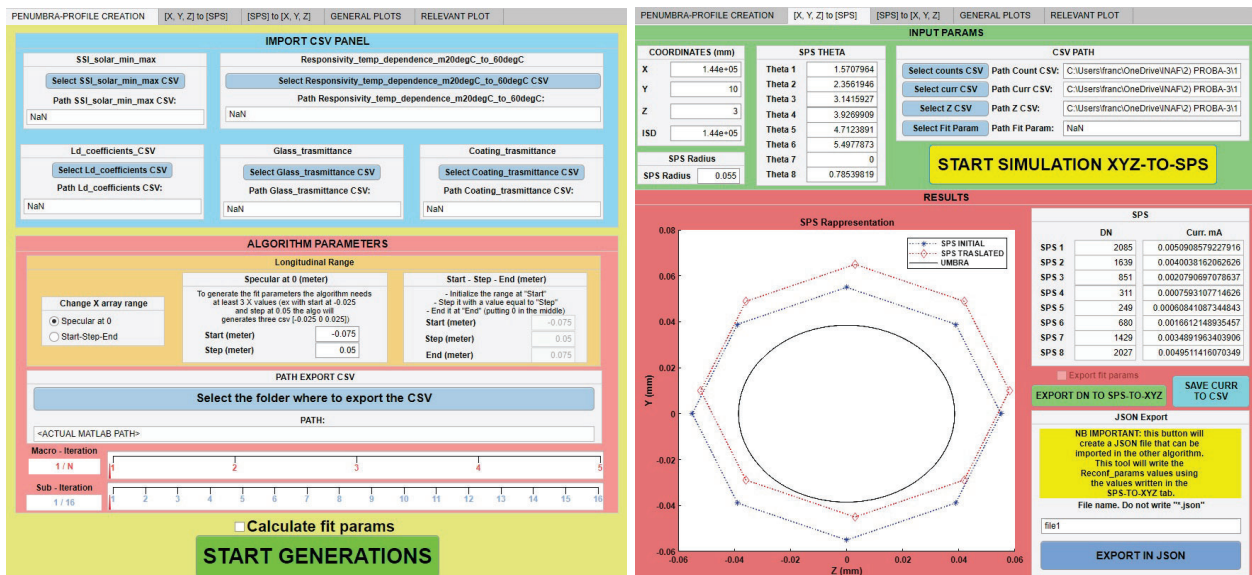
PENUMBRA-PROFILE CREATION | [X, Y, Z] to [SPS] | [SPS] to [X, Y, Z] | GENERAL PLOTS | RELEVANT PLOT

IMPORT CSV PANEL

SSI_solar_min_max
Select SSI_solar_min_max CSV
Path SSI_solar_min_max CSV:
NaN

Responsivity_temp_dependence_m20degC_to_60degC
Select Responsivity_temp_dependence_m20degC_to_60degC CSV
Path Responsivity_temp_dependence_m20degC_to_60degC:
NaN

Ld_coefficients_CSV
Select Ld_coefficients CSV
Path Ld_coefficients CSV:
NaN

Glass_trasmittance
Select Glass_trasmittance CSV
Path Glass_trasmittance CSV:
NaN

Coating_trasmittance
Select Coating_trasmittance CSV
Path Coating_trasmittance CSV:
NaN

ALGORITHM PARAMETERS

Longitudinal Range

Change X array range
Specular at 0
Start-Step-End

Specular at 0 (meter)
To generate the fit parameters the algorithm needs at least 3 X values (ex with start at -0.025 and step at 0.05 the algo will generates three csv [-0.025 0 0.025])
Start (meter) -0.075
Step (meter) 0.05

Start - Step - End (meter)
- Initialize the range at "Start"
- Step it with a value equal to "Step"
- End it at "End" (putting 0 in the middle)
Start (meter) -0.075
Step (meter) 0.05
End (meter) 0.075

PATH EXPORT CSV
Select the folder where to export the CSV
PATH:
<ACTUAL MATLAB PATH>

Macro - Iteration
1 / N
1 2 3 4 5

Sub - Iteration
1 / 16
1 2 3 4 5 6 7 8 9 10 11 12 13 14 15 16

Calculate fit params

START GENERATIONS

PENUMBRA-PROFILE CREATION | [X, Y, Z] to [SPS] | [SPS] to [X, Y, Z] | GENERAL PLOTS | RELEVANT PLOT

INPUT PARAMS

COORDINATES (mm)
X 1.44e+05
Y 10
Z 3
ISD 1.44e+05

SPS Radius
SPS Radius 0.055

SPS THETA
Theta 1 1.5707964
Theta 2 2.3561946
Theta 3 3.1415927
Theta 4 3.9269909
Theta 5 4.7123891
Theta 6 5.4977873
Theta 7 0
Theta 8 0.78539819

CSV PATH
Select counts CSV | Path Count CSV: C:\Users\franc\OneDrive\INAF\2) PROBA-3\1
Select curr CSV | Path Curr CSV: C:\Users\franc\OneDrive\INAF\2) PROBA-3\1
Select Z CSV | Path Z CSV: C:\Users\franc\OneDrive\INAF\2) PROBA-3\1
Select Fit Param | Path Fit Param: NaN

START SIMULATION XYZ-TO-SPS

RESULTS

SPS Rappresentation
SPS INITIAL
SPS TRASLATED
UMBRA
0.08 0.06 0.04 0.02 0 -0.02 -0.04 -0.06
Y (mm)
-0.06 -0.04 -0.02 0 0.02 0.04 0.06
Z (mm)

SPS
| | DN | Curr. mA |
|---|---|---|
| SPS 1 | 2085 | 0.005090857227916 |
| SPS 2 | 1639 | 0.004003816206626 |
| SPS 3 | 851 | 0.002079069707637 |
| SPS 4 | 311 | 0.000759310771462 |
| SPS 5 | 249 | 0.000608410873448 |
| SPS 6 | 680 | 0.001661214893545 |
| SPS 7 | 1429 | 0.003489196340390 |
| SPS 8 | 2027 | 0.004951141607034 |

Export fit params
EXPORT DN TO SPS-TO-XYZ
SAVE CURR TO CSV

JSON Export
NB IMPORTANT: this button will create a JSON file that can be imported in the other algorithm. This tool will write the Reconf_params values using the values written in the SPS-TO-XYZ tab.
File name. Do not write "*.json"
file1
EXPORT IN JSON